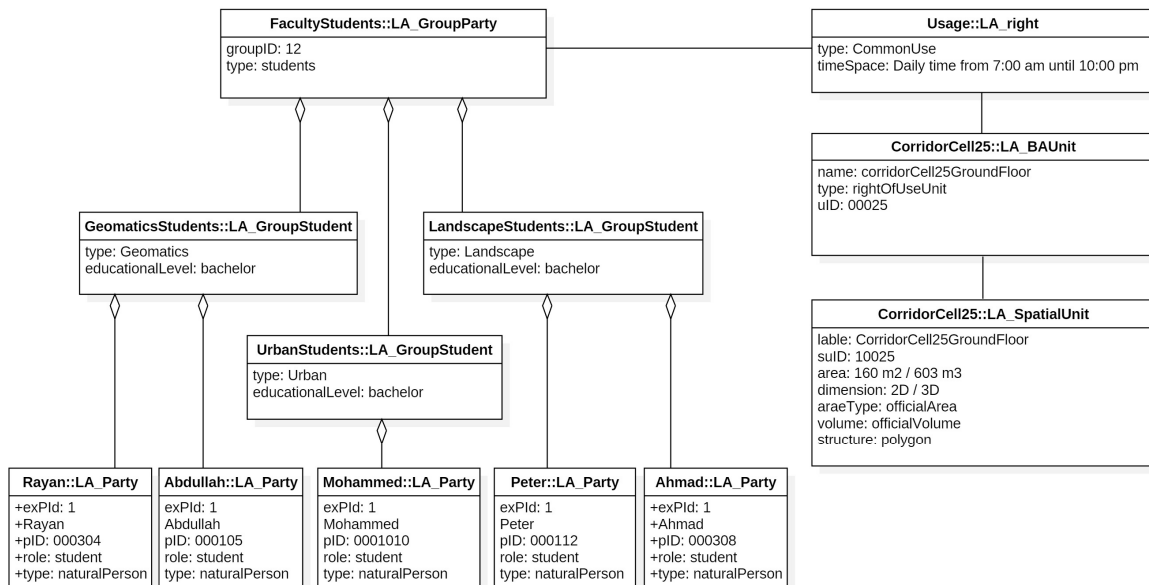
FacultyStudents::LA_GroupParty
groupID: 12
type: students

Usage::LA_right
type: CommonUse
timeSpace: Daily time from 7:00 am until 10:00 pm

CorridorCell25::LA_BAUnit
name: corridorCell25GroundFloor
type: rightOfUseUnit
uID: 00025

CorridorCell25::LA_SpatialUnit
lable: CorridorCell25GroundFloor
suID: 10025
area: 160 m2 / 603 m3
dimension: 2D / 3D
araeType: officialArea
volume: officialVolume
structure: polygon

GeomaticsStudents::LA_GroupStudent
type: Geomatics
educationalLevel: bachelor

LandscapeStudents::LA_GroupStudent
type: Landscape
educationalLevel: bachelor

UrbanStudents::LA_GroupStudent
type: Urban
educationalLevel: bachelor

Rayan::LA_Party
+exPId: 1
+Rayan
+pID: 000304
+role: student
+type: naturalPerson

Abdullah::LA_Party
exPId: 1
Abdullah
pID: 000105
role: student
type: naturalPerson

Mohammed::LA_Party
exPId: 1
Mohammed
pID: 0001010
role: student
type: naturalPerson

Peter::LA_Party
exPId: 1
Peter
pID: 000112
role: student
type: naturalPerson

Ahmad::LA_Party
+exPId: 1
+Ahmad
+pID: 000308
+role: student
+type: naturalPerson